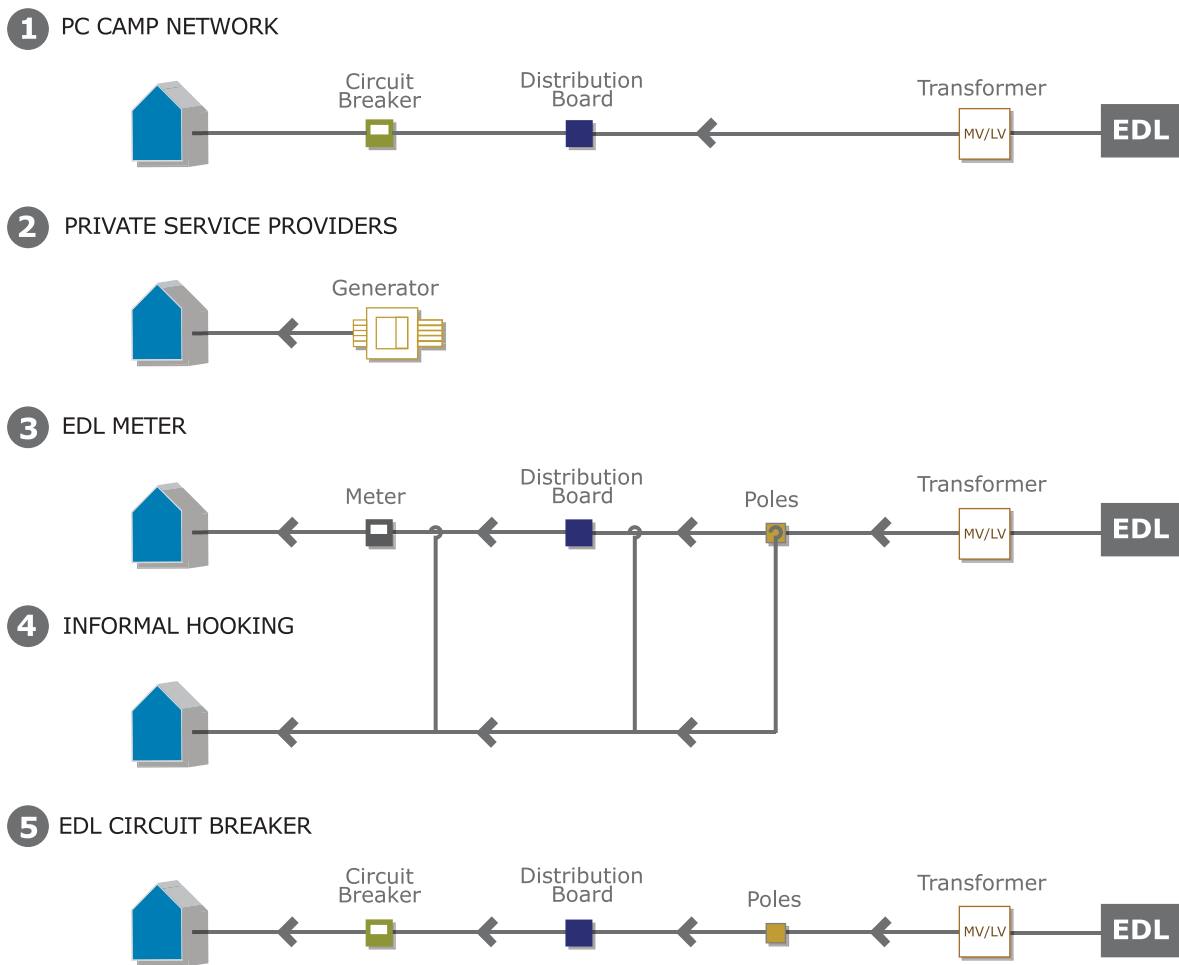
1 PC CAMP NETWORK

Circuit Breaker

Distribution Board

Transformer

MV/LV

EDL

2 PRIVATE SERVICE PROVIDERS

Generator

3 EDL METER

Meter

Distribution Board

Poles

Transformer

MV/LV

EDL

4 INFORMAL HOOKING

5 EDL CIRCUIT BREAKER

Circuit Breaker

Distribution Board

Poles

Transformer

MV/LV

EDL